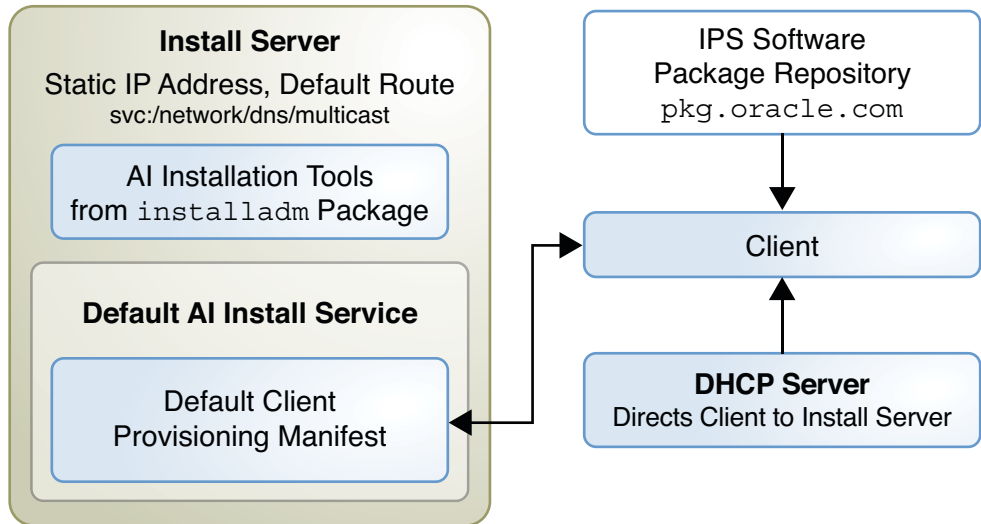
Install Server
Static IP Address, Default Route
svc:/network/dns/multicast

AI Installation Tools from installadm Package

Default AI Install Service

Default Client Provisioning Manifest

IPS Software Package Repository
pkg.oracle.com

Client

DHCP Server
Directs Client to Install Server